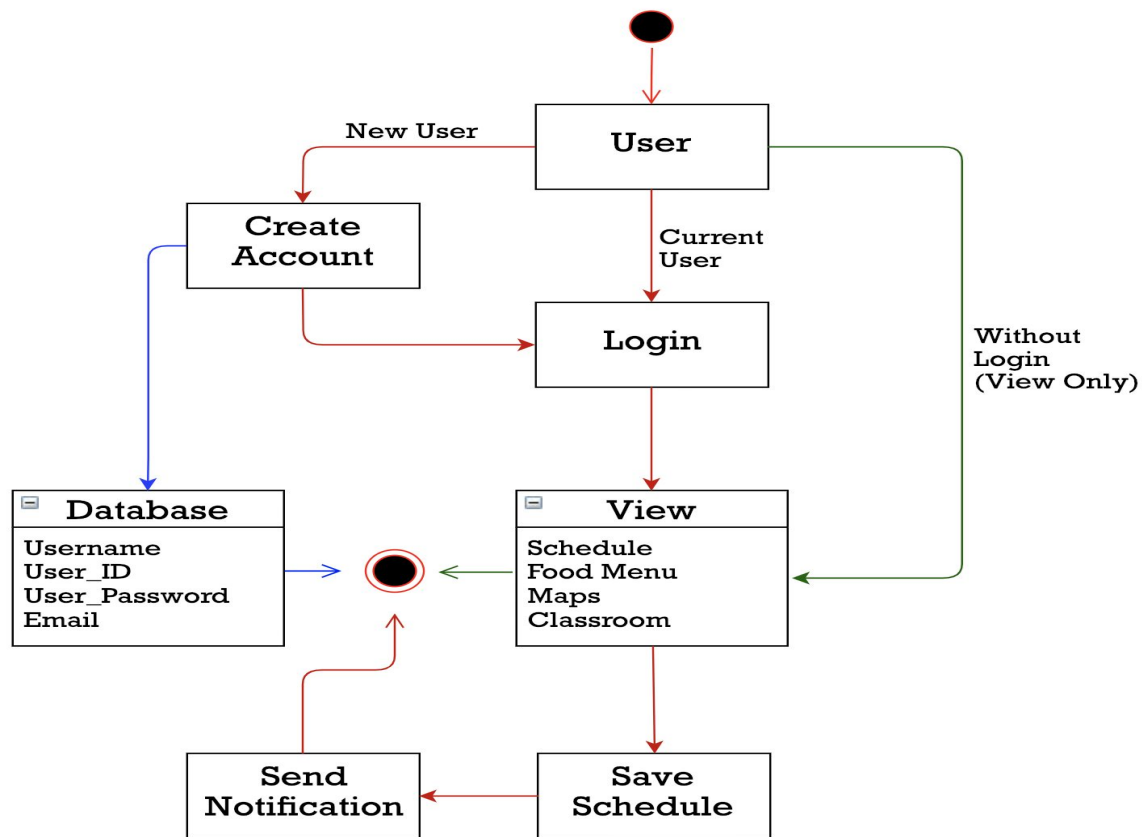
User

New User

Create Account

Current User

Login

Without Login (View Only)

Database

Username
User_ID
User_Password
Email

View

Schedule
Food Menu
Maps
Classroom

Send Notification

Save Schedule